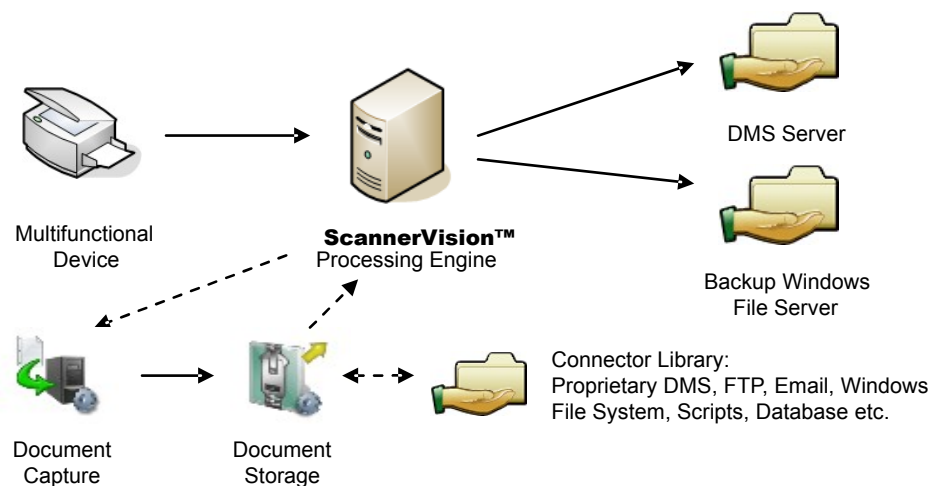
DMS Server

Multifunctional Device

ScannerVision™ Processing Engine

Backup Windows File Server

Connector Library: Proprietary DMS, FTP, Email, Windows File System, Scripts, Database etc.

Document Capture

Document Storage